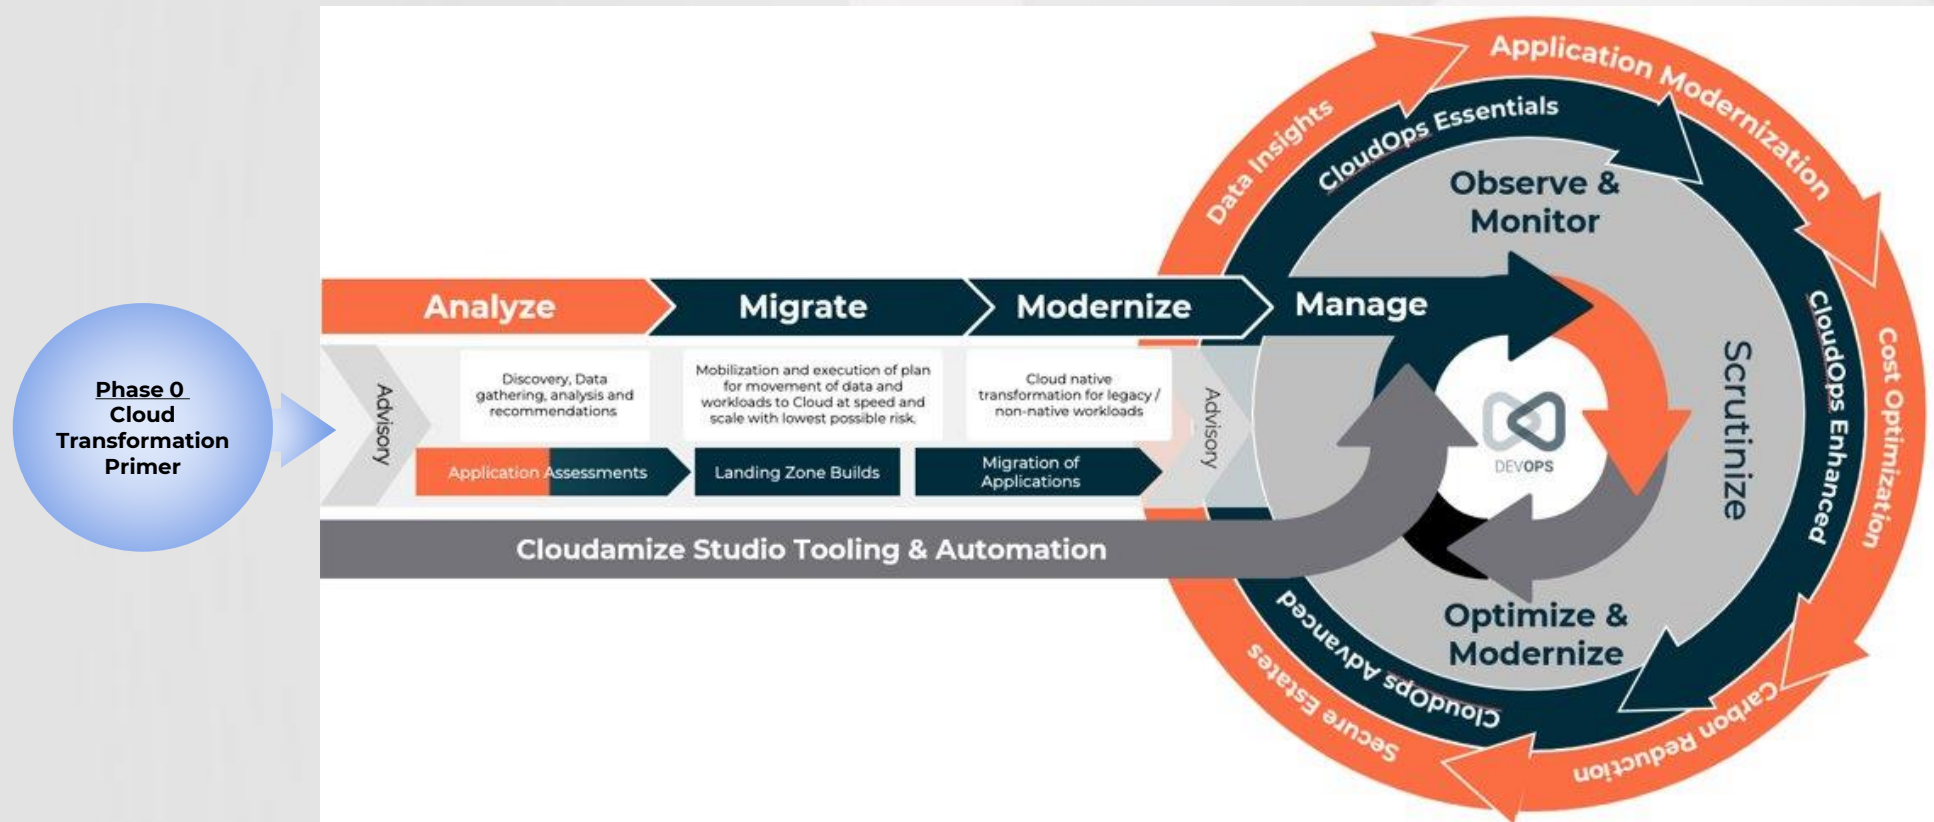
Phase 0
Cloud
Transformation
Primer

Analyze

Migrate

Modernize

Manage

Advisory

Discovery, Data gathering, analysis and recommendations

Mobilization and execution of plan for movement of data and workloads to Cloud at speed and scale with lowest possible risk.

Cloud native transformation for legacy / non-native workloads

Advisory

Application Assessments

Landing Zone Builds

Migration of Applications

Cloudamize Studio Tooling & Automation

Application Modernization

Data Insights

CloudOps Essentials

Observe & Monitor

Cost Optimization

CloudOps Enhanced

Scrutinize

DEVOPS

Optimize & Modernize

CloudOps Advanced

Secure Estates

Carbon Reduction